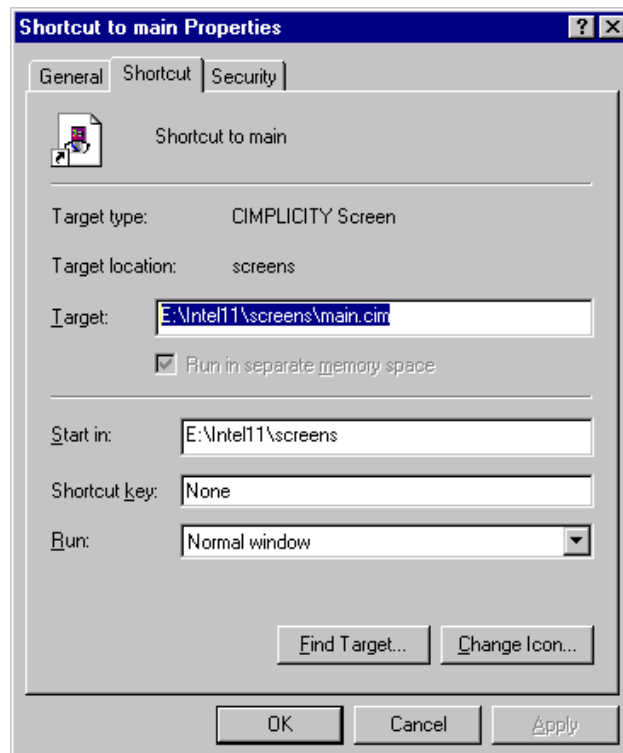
Shortcut to main Properties

General
Shortcut
Security

Shortcut to main

Target type: CIMPLICITY Screen

Target location: screens

Target: E:\Intel11\screens\main.cim

Run in separate memory space

Start in: E:\Intel11\screens

Shortcut key: None

Run: Normal window

Find Target...
Change Icon...

OK
Cancel
Apply